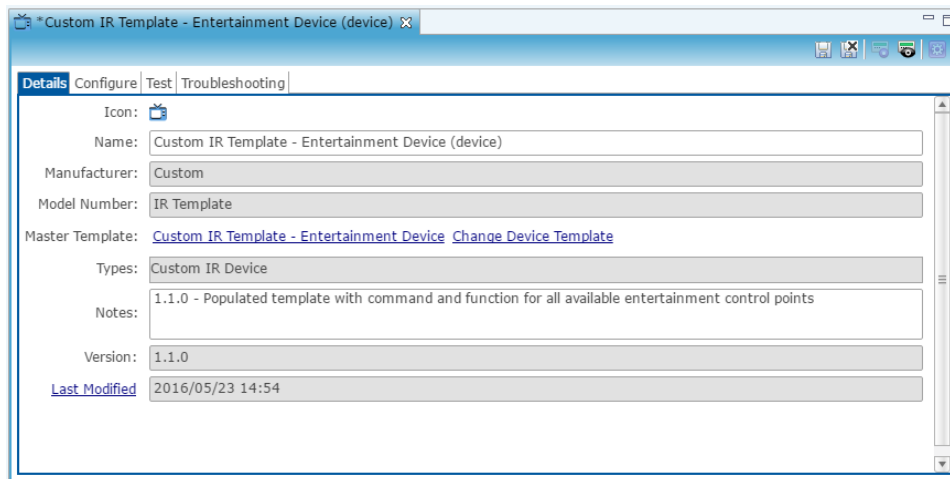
*Custom IR Template - Entertainment Device (device)

Details Configure Test Troubleshooting

Icon:

Name: Custom IR Template - Entertainment Device (device)

Manufacturer: Custom

Model Number: IR Template

Master Template: Custom IR Template - Entertainment Device Change Device Template

Types: Custom IR Device

Notes: 1.1.0 - Populated template with command and function for all available entertainment control points

Version: 1.1.0

Last Modified 2016/05/23 14:54